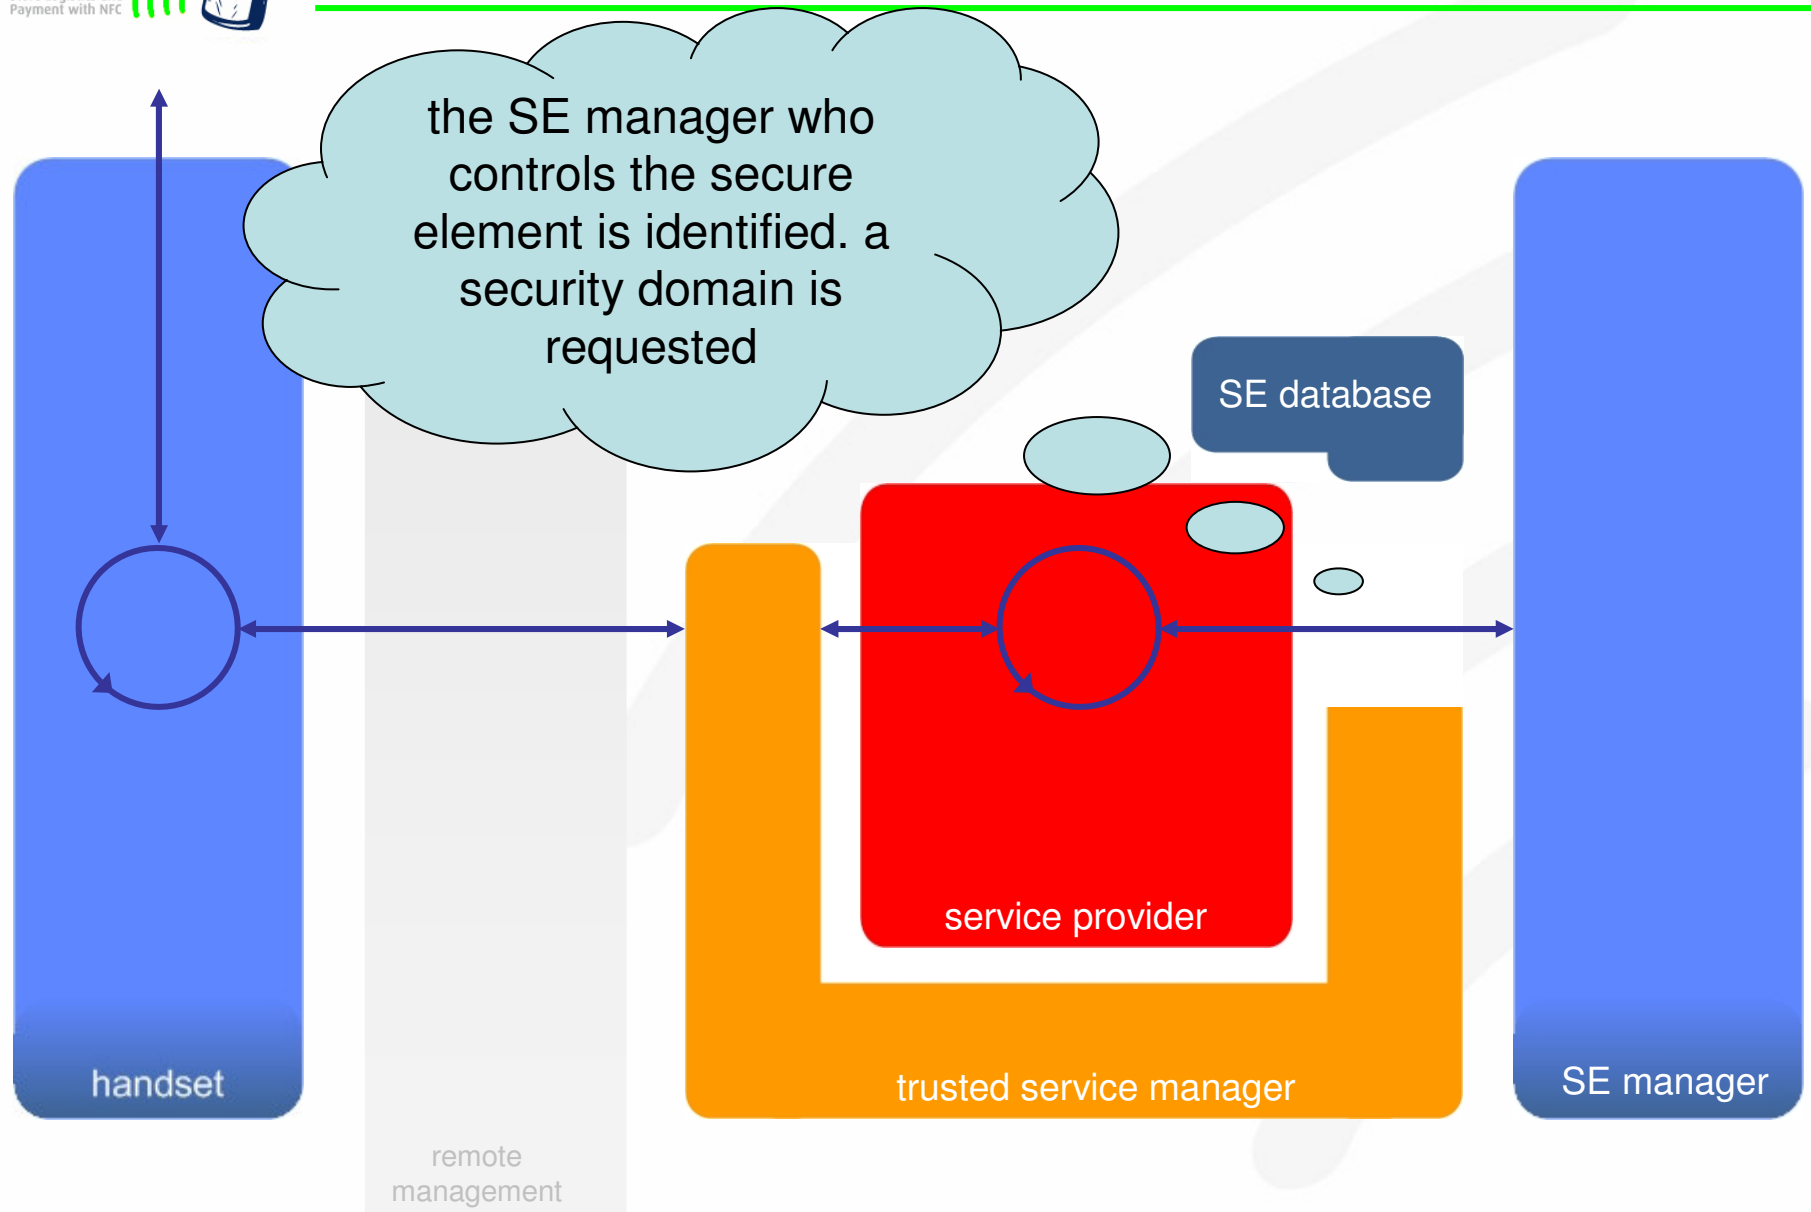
Payment with NFC

the SE manager who controls the secure element is identified. a security domain is requested

SE database

service provider

trusted service manager

handset

SE manager

remote management